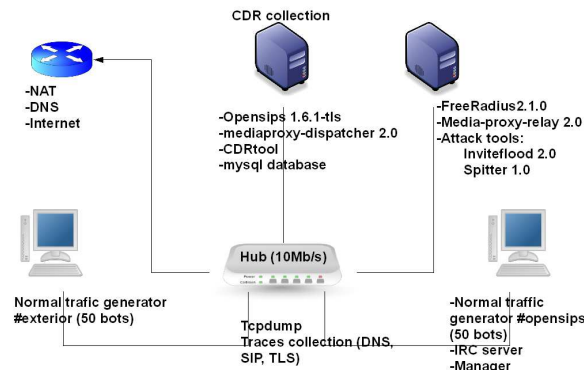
CDR collection

-NAT
-DNS
-Internet

-Opensips 1.6.1-tls
-mediaproxy-dispatcher 2.0
-CDRtool
-mysql database

-FreeRadius2.1.0
-Media-proxy-relay 2.0
-Attack tools:
Inviteflood 2.0
Spitter 1.0

Hub (10Mb/s)

Power
Collision

Normal trafic generator
#exterior (50 bots)

Tcpdump
Traces collection (DNS, SIP, TLS)

-Normal trafic generator #opensips (50 bots)
-IRC server
-Manager